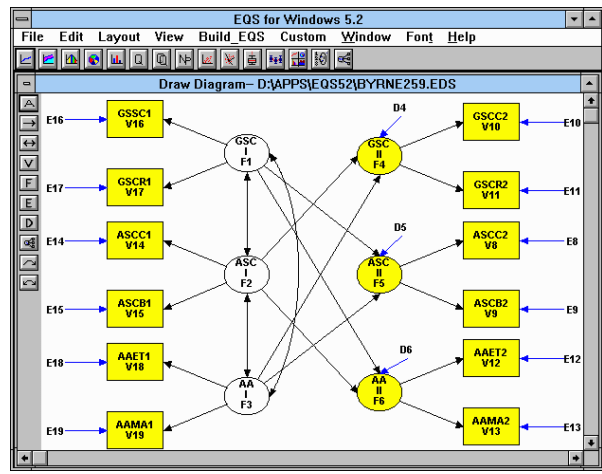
EQS for Windows 5.2

File Edit Layout View Build_EQS Custom Window Font Help

Draw Diagram– D:\APPS\EQS52\BYRNE259.EDS

E16 GSSC1 V16
E17 GSCR1 V17
E14 ASCC1 V14
E15 ASCB1 V15
E18 AAET1 V18
E19 AAMA1 V19

GSC I F1
ASC I F2
AA I F3

D4
GSC II F4
D5
ASC II F5
D6
AA II F6

GSCC2 V10 E10
GSCR2 V11 E11
ASCC2 V8 E8
ASCB2 V9 E9
AAET2 V12 E12
AAMA2 V13 E13